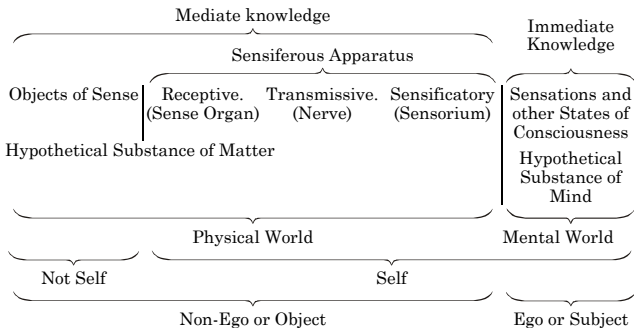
Mediate knowledge

Immediate Knowledge

Sensiferous Apparatus

Objects of Sense

Receptive. (Sense Organ)

Transmissive. (Nerve)

Sensificatory (Sensorium)

Sensations and other States of Consciousness

Hypothetical Substance of Matter

Hypothetical Substance of Mind

Physical World

Mental World

Not Self

Self

Non-Ego or Object

Ego or Subject